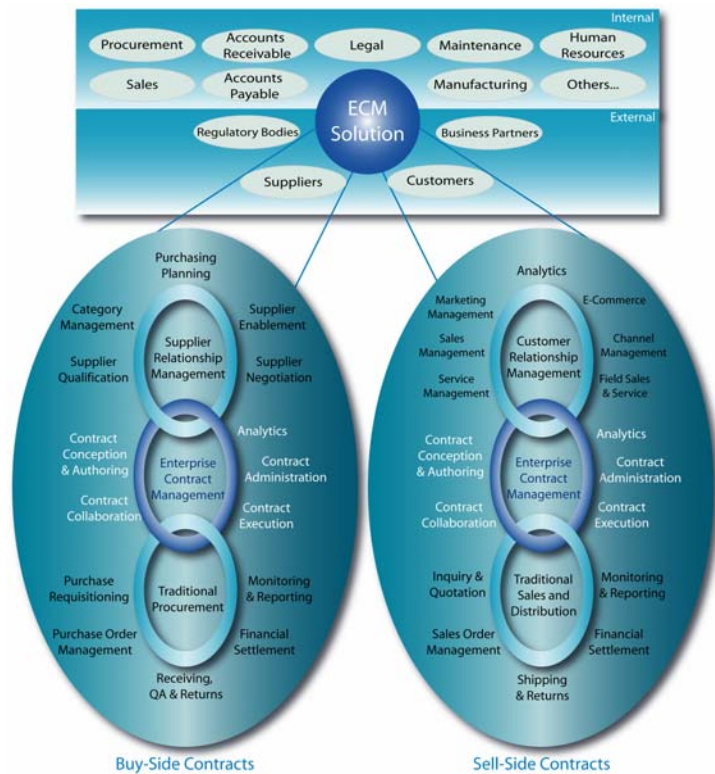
Internal

Procurement
Accounts Receivable
Legal
Maintenance
Human Resources
Sales
Accounts Payable
Manufacturing
Others...

External

ECM Solution

Regulatory Bodies
Business Partners
Suppliers
Customers

Purchasing Planning
Category Management
Supplier Enablement
Supplier Qualification
Supplier Relationship Management
Supplier Negotiation
Analytics
Contract Conception & Authoring
Enterprise Contract Management
Contract Administration
Contract Collaboration
Contract Execution
Purchase Requisitioning
Traditional Procurement
Monitoring & Reporting
Purchase Order Management
Financial Settlement
Receiving, QA & Returns

Buy-Side Contracts

Analytics
Marketing Management
E-Commerce
Sales Management
Customer Relationship Management
Channel Management
Service Management
Field Sales & Service
Analytics
Contract Conception & Authoring
Enterprise Contract Management
Contract Administration
Contract Collaboration
Contract Execution
Inquiry & Quotation
Traditional Sales and Distribution
Monitoring & Reporting
Sales Order Management
Financial Settlement
Shipping & Returns

Sell-Side Contracts